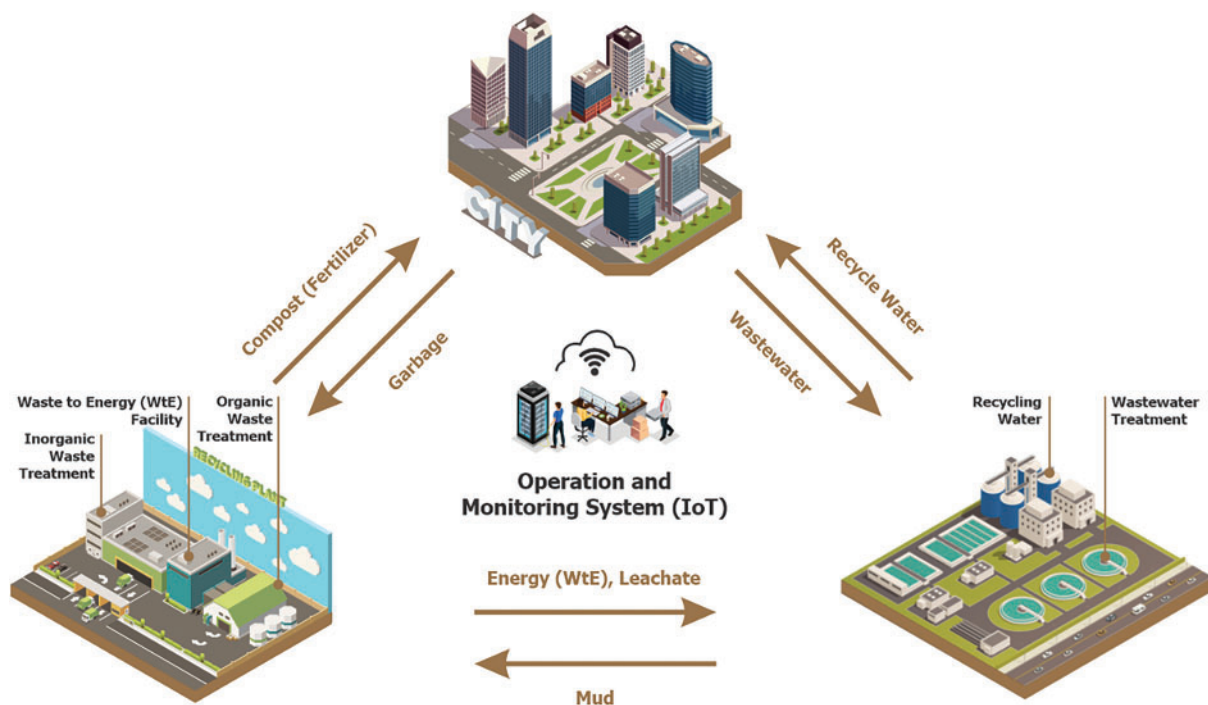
CITY

Compost (Fertilizer)

Garbage

Recycle Water

Wastewater

Waste to Energy (WtE) Facility

Organic Waste Treatment

Inorganic Waste Treatment

RECYCLING PLANT

Operation and Monitoring System (IoT)

Recycling Water

Wastewater Treatment

Energy (WtE), Leachate

Mud